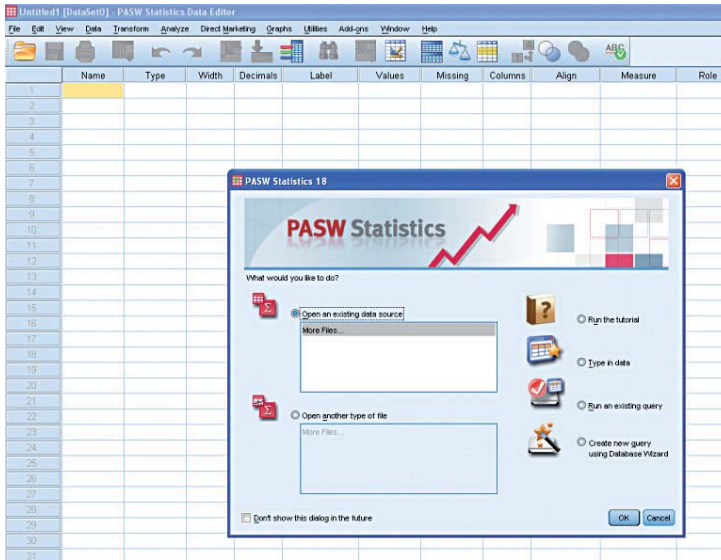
Untitled1 [DataSet0] - PASW Statistics Data Editor

File Edit View Data Transform Analyze Direct Marketing Graphs Utilities Add-ons Window Help

ABC

| | Name | Type | Width | Decimals | Label | Values | Missing | Columns | Align | Measure | Role |
|---|---|---|---|---|---|---|---|---|---|---|---|
| 1 | | | | | | | | | | | |
| 2 | | | | | | | | | | | |
| 3 | | | | | | | | | | | |
| 4 | | | | | | | | | | | |
| 5 | | | | | | | | | | | |
| 6 | | | | | | | | | | | |
| 7 | | | | | | | | | | | |
| 8 | | | | | | | | | | | |
| 9 | | | | | | | | | | | |
| 10 | | | | | | | | | | | |
| 11 | | | | | | | | | | | |
| 12 | | | | | | | | | | | |
| 13 | | | | | | | | | | | |
| 14 | | | | | | | | | | | |
| 15 | | | | | | | | | | | |
| 16 | | | | | | | | | | | |
| 17 | | | | | | | | | | | |
| 18 | | | | | | | | | | | |
| 19 | | | | | | | | | | | |
| 20 | | | | | | | | | | | |
| 21 | | | | | | | | | | | |
| 22 | | | | | | | | | | | |
| 23 | | | | | | | | | | | |
| 24 | | | | | | | | | | | |
| 25 | | | | | | | | | | | |
| 26 | | | | | | | | | | | |
| 27 | | | | | | | | | | | |
| 28 | | | | | | | | | | | |
| 29 | | | | | | | | | | | |
| 30 | | | | | | | | | | | |
| 31 | | | | | | | | | | | |

PASW Statistics 18

PASW Statistics

What would you like to do?

Open an existing data source

More Files...

Open another type of file

More Files...

Run the tutorial

Type in data

Run an existing query

Create new query using Database Wizard

Don't show this dialog in the future

OK Cancel